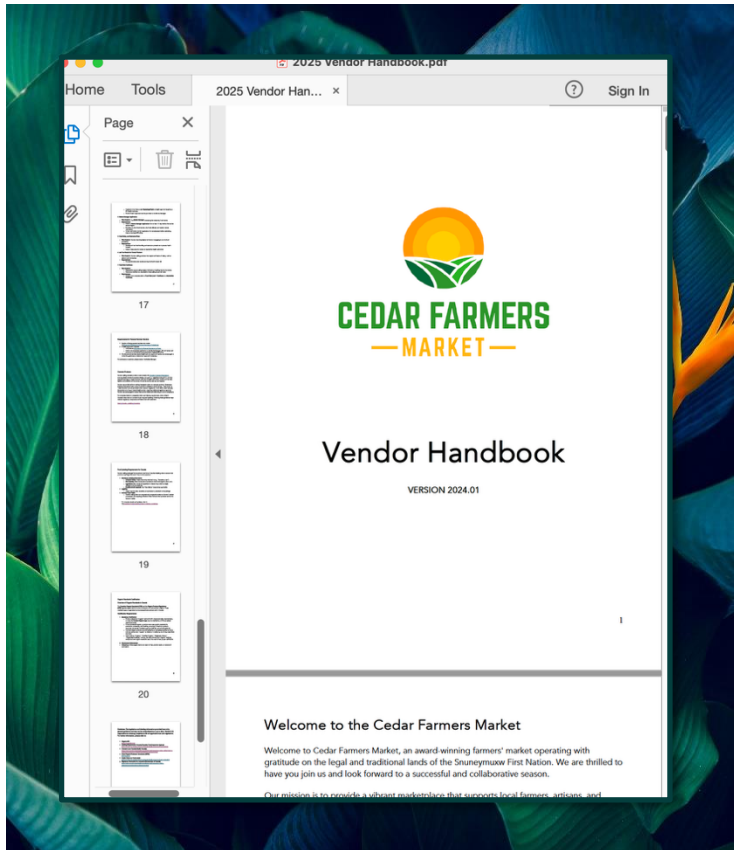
2025 Vendor Handbook.pdf

Home Tools 2025 Vendor Han... × ? Sign In

Page ×

17

18

19

20

CEDAR FARMERS
MARKET

Vendor Handbook

VERSION 2024.01

1

Welcome to the Cedar Farmers Market

Welcome to Cedar Farmers Market, an award-winning farmers' market operating with gratitude on the legal and traditional lands of the Snuneymuxw First Nation. We are thrilled to have you join us and look forward to a successful and collaborative season.

Our mission is to provide a vibrant marketplace that supports local farmers, artisans, and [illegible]